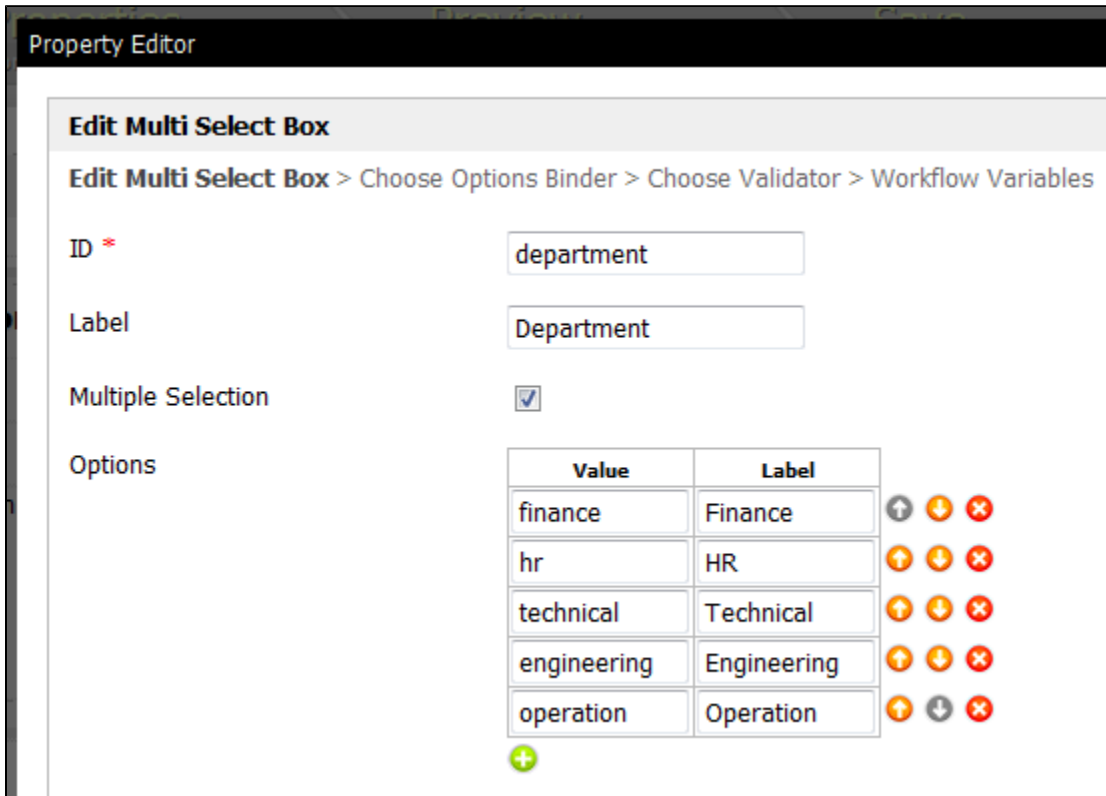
Property Editor

Edit Multi Select Box

Edit Multi Select Box > Choose Options Binder > Choose Validator > Workflow Variables

ID *
department

Label
Department

Multiple Selection

Options

| Value | Label |
|---|---|
| finance | Finance |
| hr | HR |
| technical | Technical |
| engineering | Engineering |
| operation | Operation |